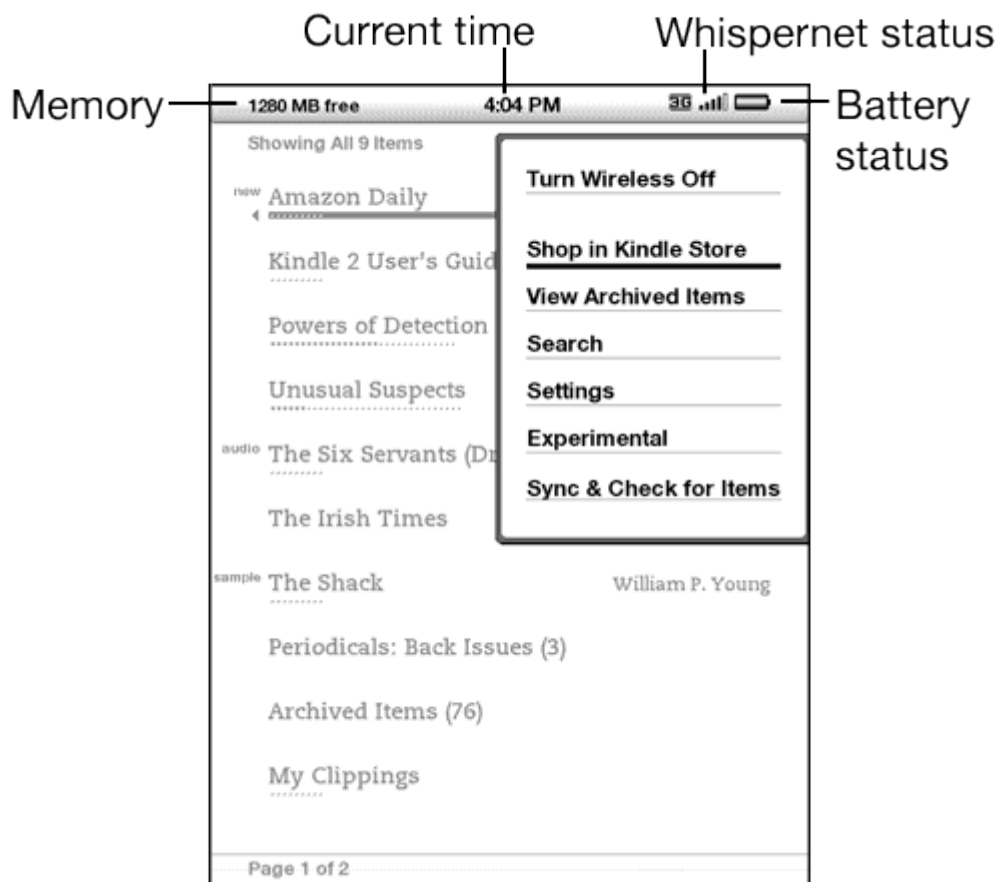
Current time

Whispernet status

Memory

1280 MB free

4:04 PM

3G

Battery status

Showing All 9 Items

new Amazon Daily

Kindle 2 User's Guid

Powers of Detection

Unusual Suspects

audio The Six Servants (Dr

The Irish Times

sample The Shack

William P. Young

Periodicals: Back Issues (3)

Archived Items (76)

My Clippings

Turn Wireless Off

Shop in Kindle Store

View Archived Items

Search

Settings

Experimental

Sync & Check for Items

Page 1 of 2